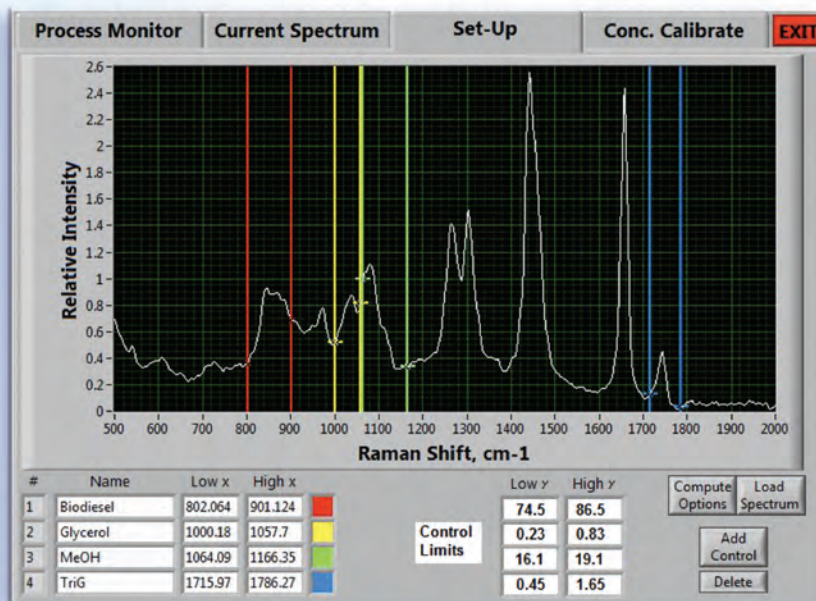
Process Monitor | Current Spectrum | Set-Up | Conc. Calibrate | EXIT

Relative Intensity

2.6
2.4
2.2
2
1.8
1.6
1.4
1.2
1
0.8
0.6
0.4
0.2
0

500 600 700 800 900 1000 1100 1200 1300 1400 1500 1600 1700 1800 1900 2000

Raman Shift, cm-1

| # | Name | Low x | High x |
|---|---|---|---|
| 1 | Biodiesel | 802.064 | 901.124 |
| 2 | Glycerol | 1000.18 | 1057.7 |
| 3 | MeOH | 1064.09 | 1166.35 |
| 4 | TriG | 1715.97 | 1786.27 |

Control Limits

| Low y | High y |
|---|---|
| 74.5 | 86.5 |
| 0.23 | 0.83 |
| 16.1 | 19.1 |
| 0.45 | 1.65 |

Compute Options
Load Spectrum
Add Control
Delete